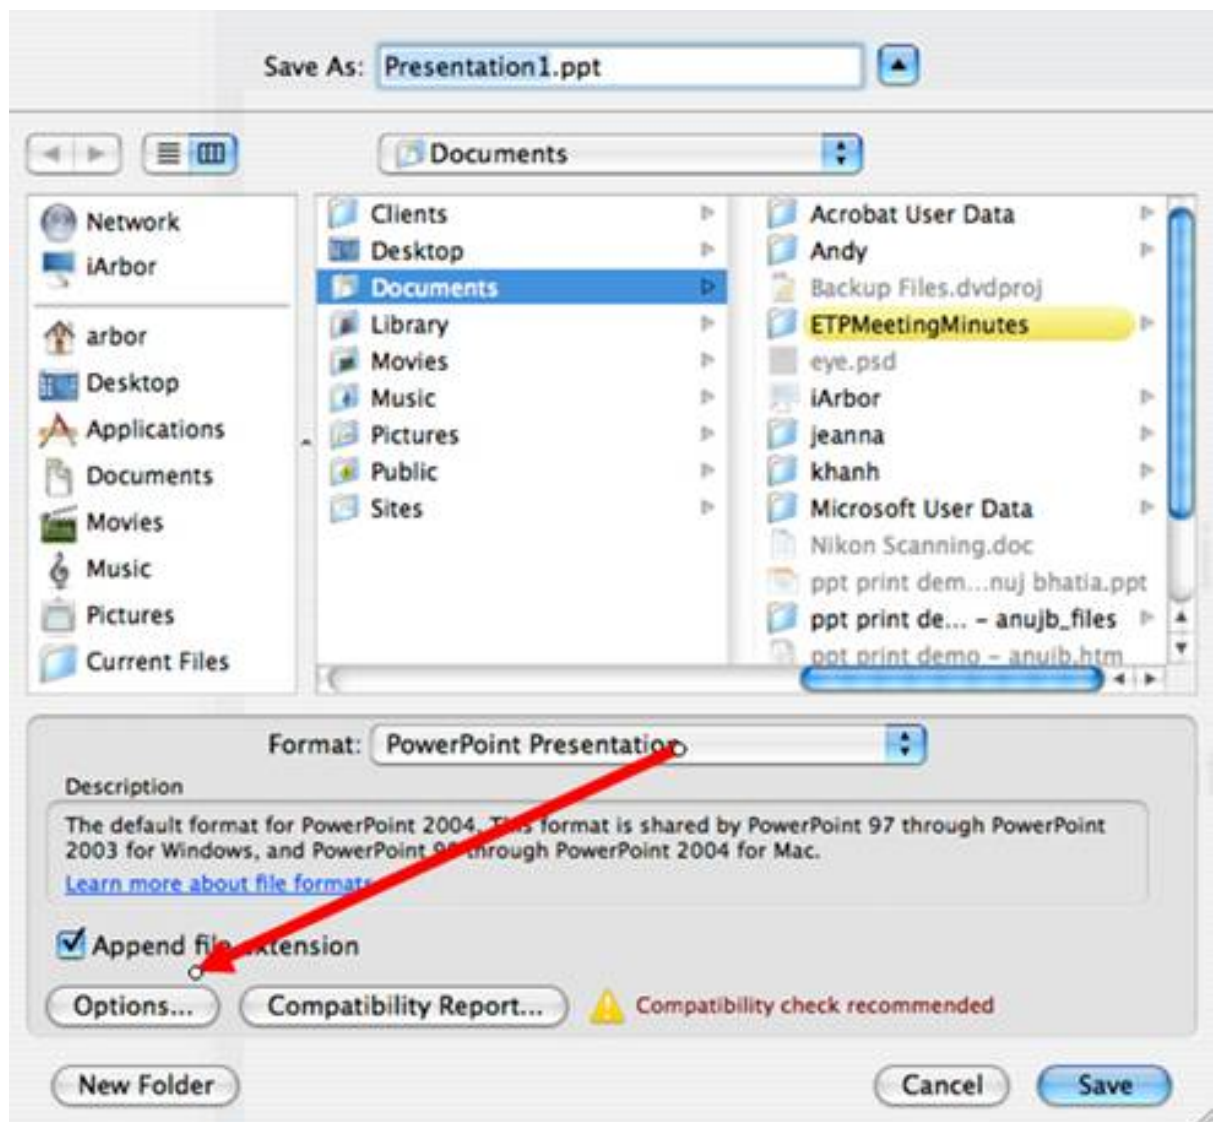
Save As: Presentation1.ppt

Documents

Network
iArbor
arbor
Desktop
Applications
Documents
Movies
Music
Pictures
Current Files

Clients
Desktop
Documents
Library
Movies
Music
Pictures
Public
Sites

Acrobat User Data
Andy
Backup Files.dvdproj
ETPMeetingMinutes
eye.psd
iArbor
jeanna
khanh
Microsoft User Data
Nikon Scanning.doc
ppt print dem...nuj bhatia.ppt
ppt print de... – anujb_files
ppt print demo – anujb.htm

Format: PowerPoint Presentation

Description
The default format for PowerPoint 2004. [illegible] format is shared by PowerPoint 97 through PowerPoint 2003 for Windows, and PowerPoint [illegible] through PowerPoint 2004 for Mac.
Learn more about file formats

Append fi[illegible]xtension

Options... Compatibility Report... Compatibility check recommended

New Folder Cancel Save